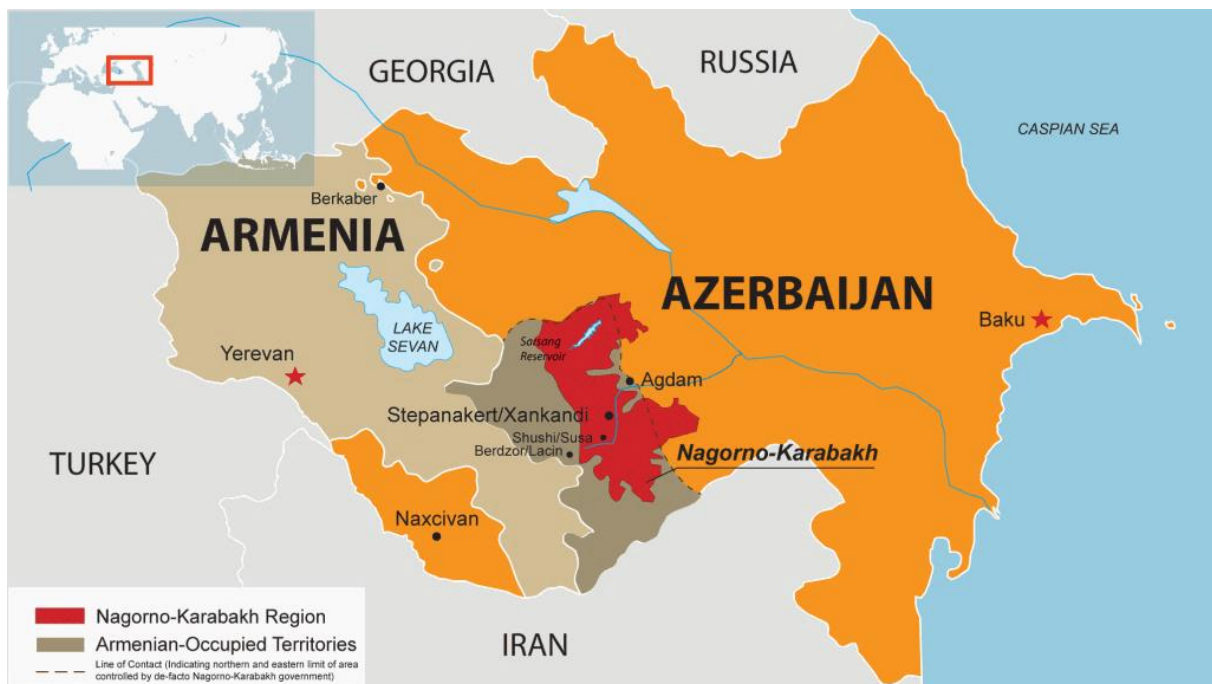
GEORGIA
RUSSIA
CASPIAN SEA
Berkaber
ARMENIA
AZERBAIJAN
LAKE SEVAN
Sarsang Reservoir
Baku
Yerevan
Agdam
Stepanakert/Xankandi
Shushi/Susa
Berdzor/Lacin
Nagorno-Karabakh
TURKEY
Naxcivan
IRAN

Nagorno-Karabakh Region
Armenian-Occupied Territories
Line of Contact (Indicating northern and eastern limit of area controlled by de-facto Nagorno-Karabakh government)